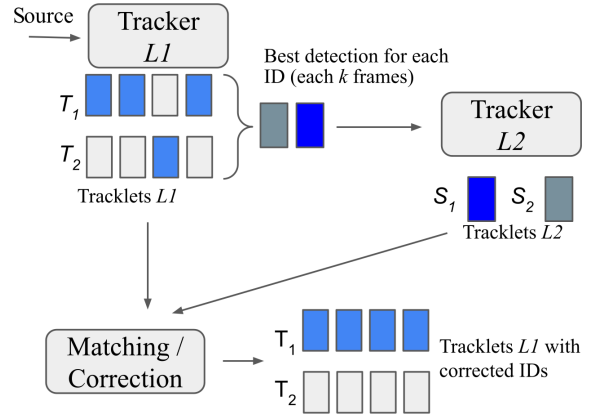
Source

Tracker
*L1*

$T_1$

$T_2$

Tracklets *L1*

Best detection for each ID (each *k* frames)

Tracker
*L2*

$S_1$ $S_2$

Tracklets *L2*

Matching / Correction

$T_1$

$T_2$

Tracklets *L1* with corrected IDs